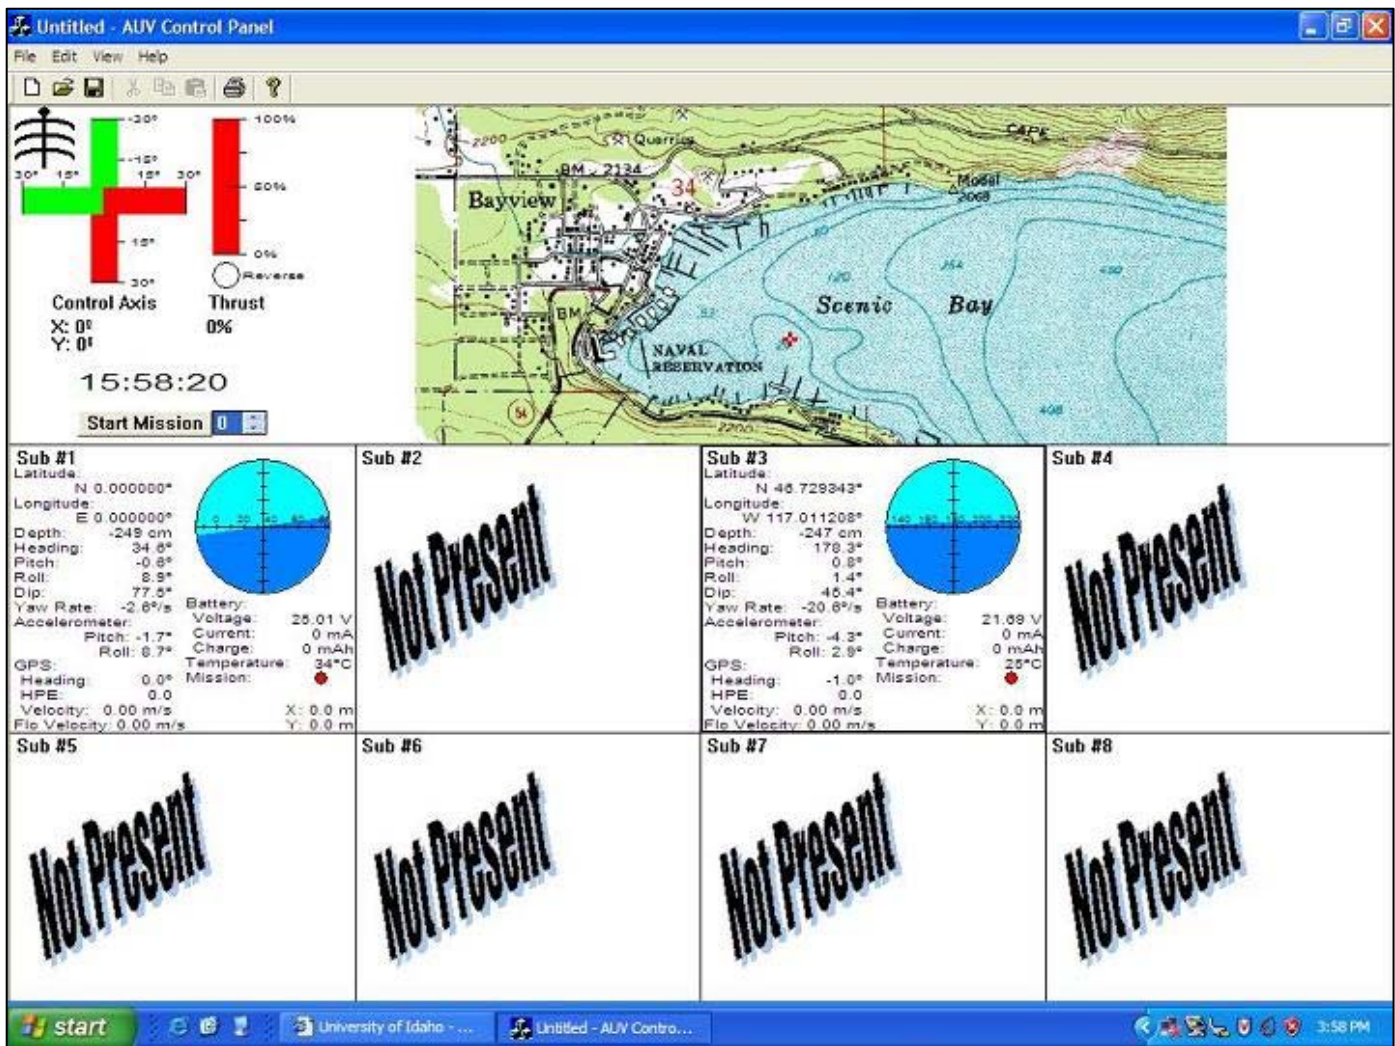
Untitled - AUV Control Panel

File Edit View Help

-30°
-15°
30° 15° 15° 30°
15°
30°
100%
50%
0%
Reverse

Control Axis
X: 0°
Y: 0°

Thrust
0%

15:58:20

Start Mission 0

2200
Quarry
BM 2134
34
CAPE
Bayview
Model 2068
Scenic Bay
BM
NAVAL RESERVATION
54
2200

Sub #1
Latitude:
N 0.000000°
Longitude:
E 0.000000°
Depth: -249 cm
Heading: 34.6°
Pitch: -0.6°
Roll: 8.9°
Dip: 77.6°
Yaw Rate: -2.6°/s
Accelerometer:
Pitch: -1.7°
Roll: 8.7°
GPS:
Heading: 0.0°
HPE: 0.0
Velocity: 0.00 m/s
Flo Velocity: 0.00 m/s
Battery:
Voltage: 25.01 V
Current: 0 mA
Charge: 0 mAh
Temperature: 34°C
Mission:
X: 0.0 m
Y: 0.0 m

Sub #2
Not Present

Sub #3
Latitude:
N 46.729343°
Longitude:
W 117.011208°
Depth: -247 cm
Heading: 178.3°
Pitch: 0.8°
Roll: 1.4°
Dip: 46.4°
Yaw Rate: -20.8°/s
Accelerometer:
Pitch: -4.3°
Roll: 2.9°
GPS:
Heading: -1.0°
HPE: 0.0
Velocity: 0.00 m/s
Flo Velocity: 0.00 m/s
Battery:
Voltage: 21.69 V
Current: 0 mA
Charge: 0 mAh
Temperature: 25°C
Mission:
X: 0.0 m
Y: 0.0 m

Sub #4
Not Present

Sub #5
Not Present

Sub #6
Not Present

Sub #7
Not Present

Sub #8
Not Present

start
University of Idaho - ...
Untitled - AUV Contro...
3:58 PM